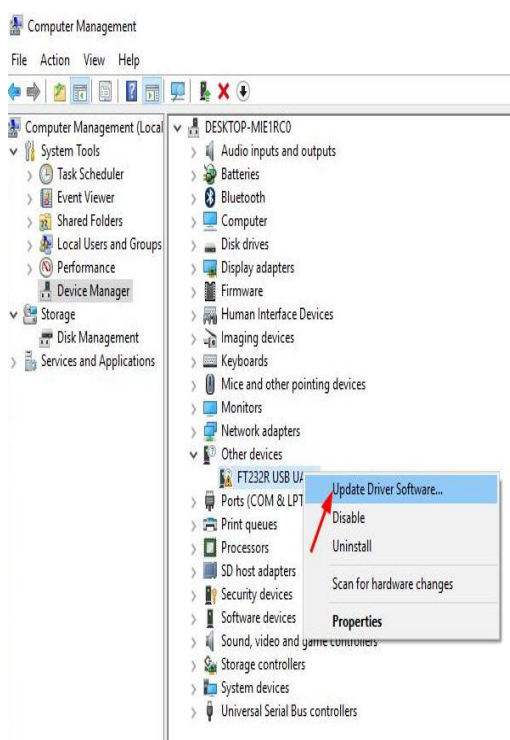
Computer Management

File Action View Help

Computer Management (Local
System Tools
Task Scheduler
Event Viewer
Shared Folders
Local Users and Groups
Performance
Device Manager
Storage
Disk Management
Services and Applications

DESKTOP-MIE1RC0
Audio inputs and outputs
Batteries
Bluetooth
Computer
Disk drives
Display adapters
Firmware
Human Interface Devices
Imaging devices
Keyboards
Mice and other pointing devices
Monitors
Network adapters
Other devices
FT232R USB UA
Ports (COM & LPT
Print queues
Processors
SD host adapters
Security devices
Software devices
Sound, video and game controllers
Storage controllers
System devices
Universal Serial Bus controllers

Update Driver Software...
Disable
Uninstall
Scan for hardware changes
Properties